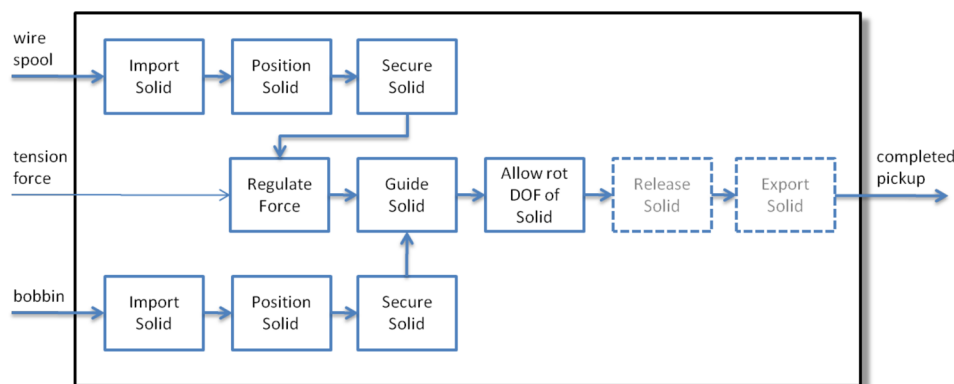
wire spool

Import Solid

Position Solid

Secure Solid

tension force

Regulate Force

Guide Solid

Allow rot DOF of Solid

Release Solid

Export Solid

completed pickup

bobbin

Import Solid

Position Solid

Secure Solid